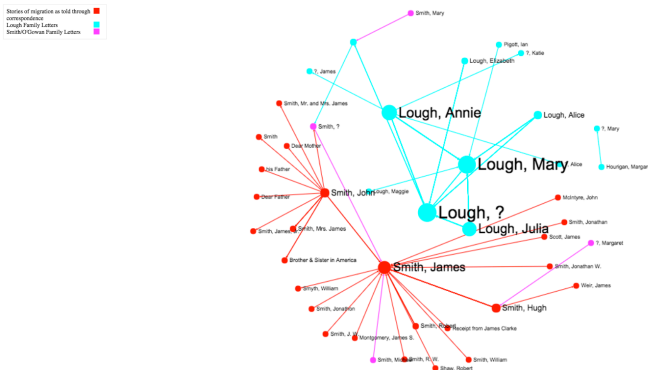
Stories of migration as told through correspondence
Lough Family Letters
Smith/O'Gowan Family Letters

Smith, Mary
Pigott, Ian
?, Katie
?, James
Lough, Elizabeth
Smith, Mr. and Mrs. James
Lough, Annie
Lough, Alice
Smith, ?
?, Mary
Smith
Dear Mother
Lough, Mary
Alice
Houligan, Margar
his Father
Lough, Maggie
Smith, John
Dear Father
McIntyre, John
Lough, ?
Smith, James
Smith, Mrs. James
Smith, Jonathan
Lough, Julia
Scott, James
?, Margaret
Brother & Sister in America
Smith, James
Smith, Jonathan W.
Smith, William
Weir, James
Smith, Jonathon
Smith, Hugh
Smith, Robert
Receipt from James Clarke
Smith, J. W.
Montgomery, James S.
Smith, Mi
Smith, R.W.
Smith, William
Shaw, Robert